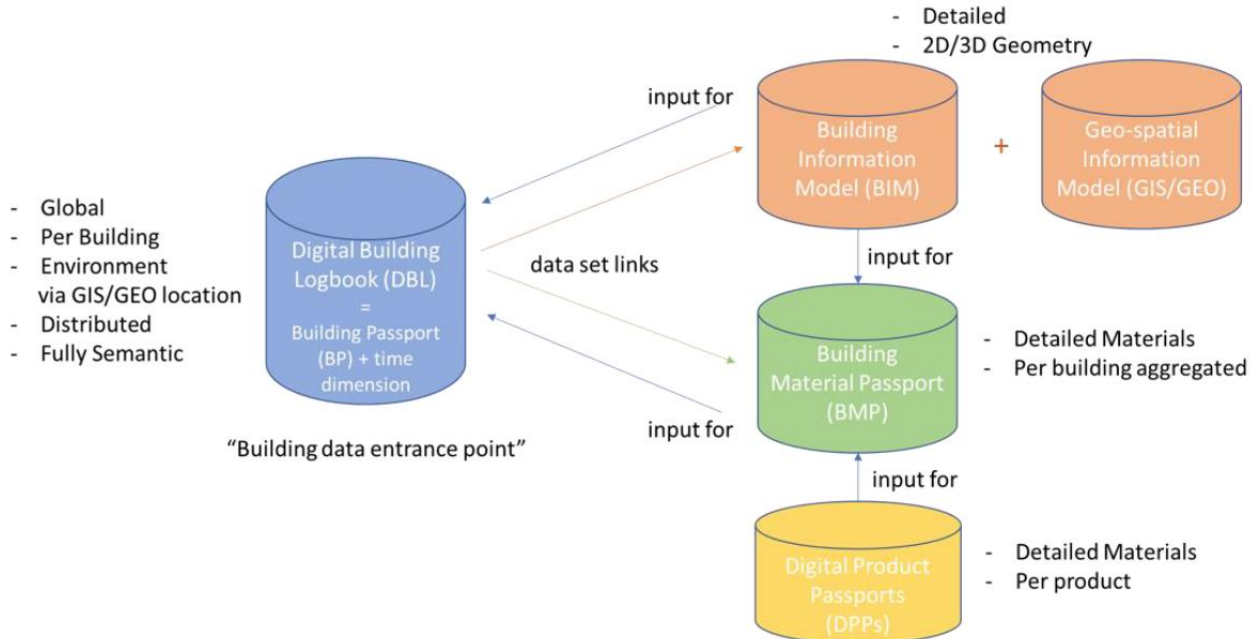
- Detailed
- 2D/3D Geometry

input for

Building Information Model (BIM)

+

Geo-spatial Information Model (GIS/GEO)

- Global
- Per Building
- Environment via GIS/GEO location
- Distributed
- Fully Semantic

Digital Building Logbook (DBL) = Building Passport (BP) + time dimension

data set links

input for

Building Material Passport (BMP)

- Detailed Materials
- Per building aggregated

input for

"Building data entrance point"

input for

Digital Product Passports (DPPs)

- Detailed Materials
- Per product